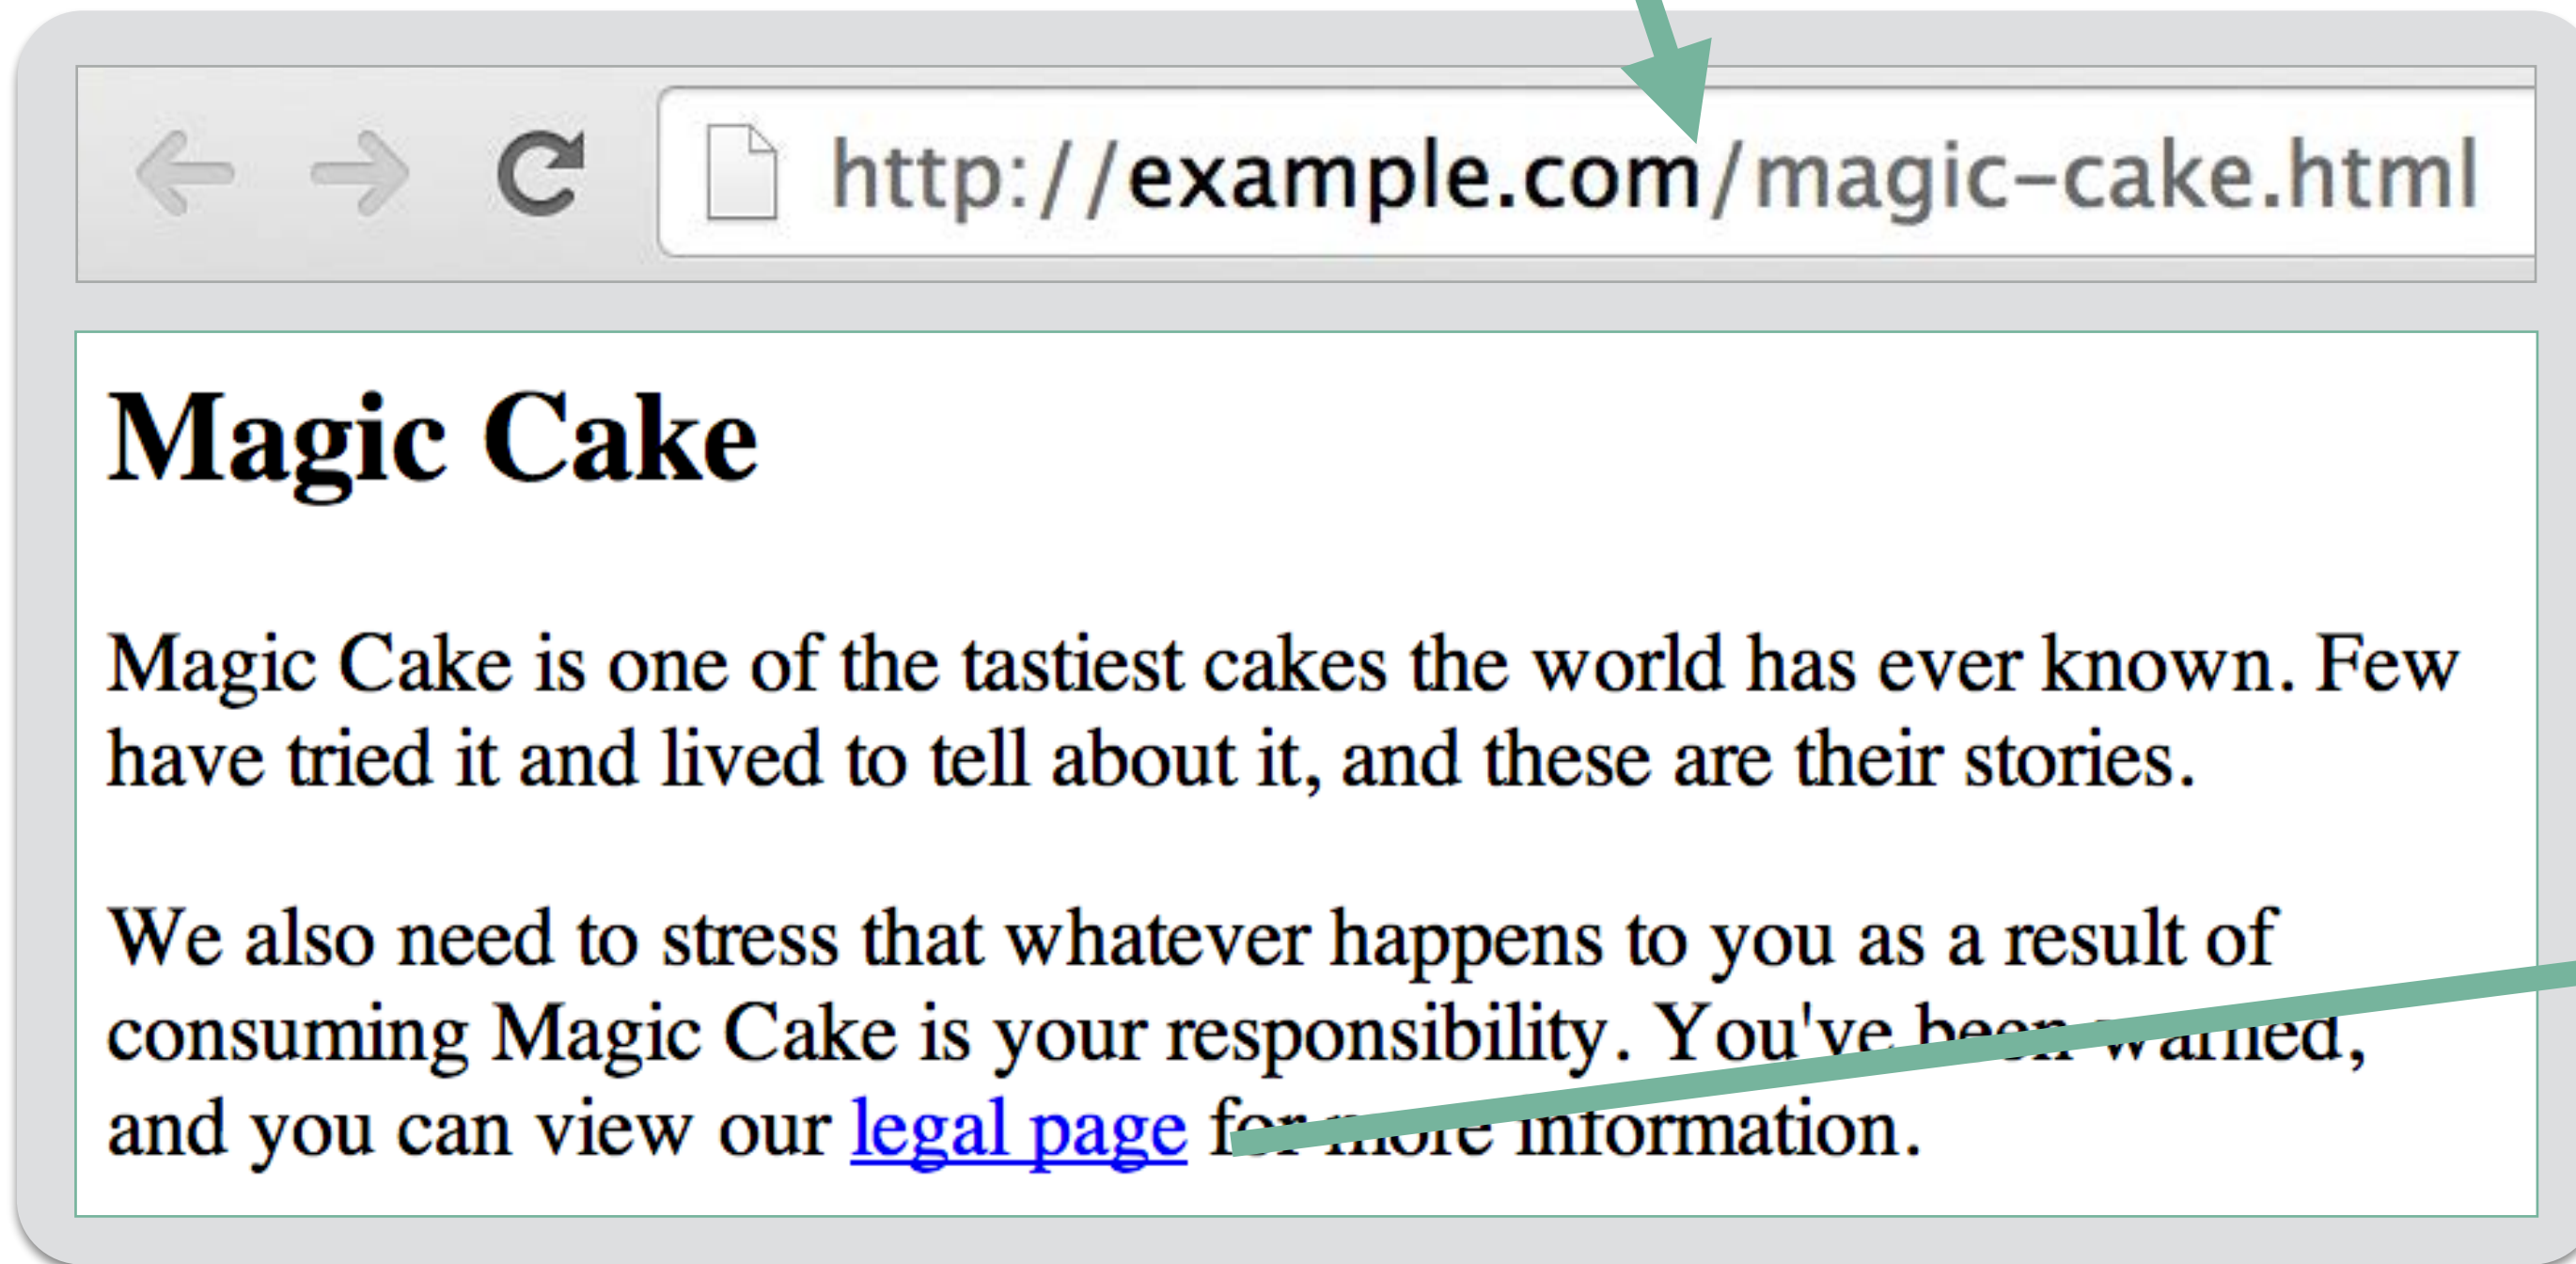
http://example.com/magic-cake.html

Magic Cake

Magic Cake is one of the tastiest cakes the world has ever known. Few have tried it and lived to tell about it, and these are their stories.

We also need to stress that whatever happens to you as a result of consuming Magic Cake is your responsibility. You've been warned, and you can view our legal page for more information.